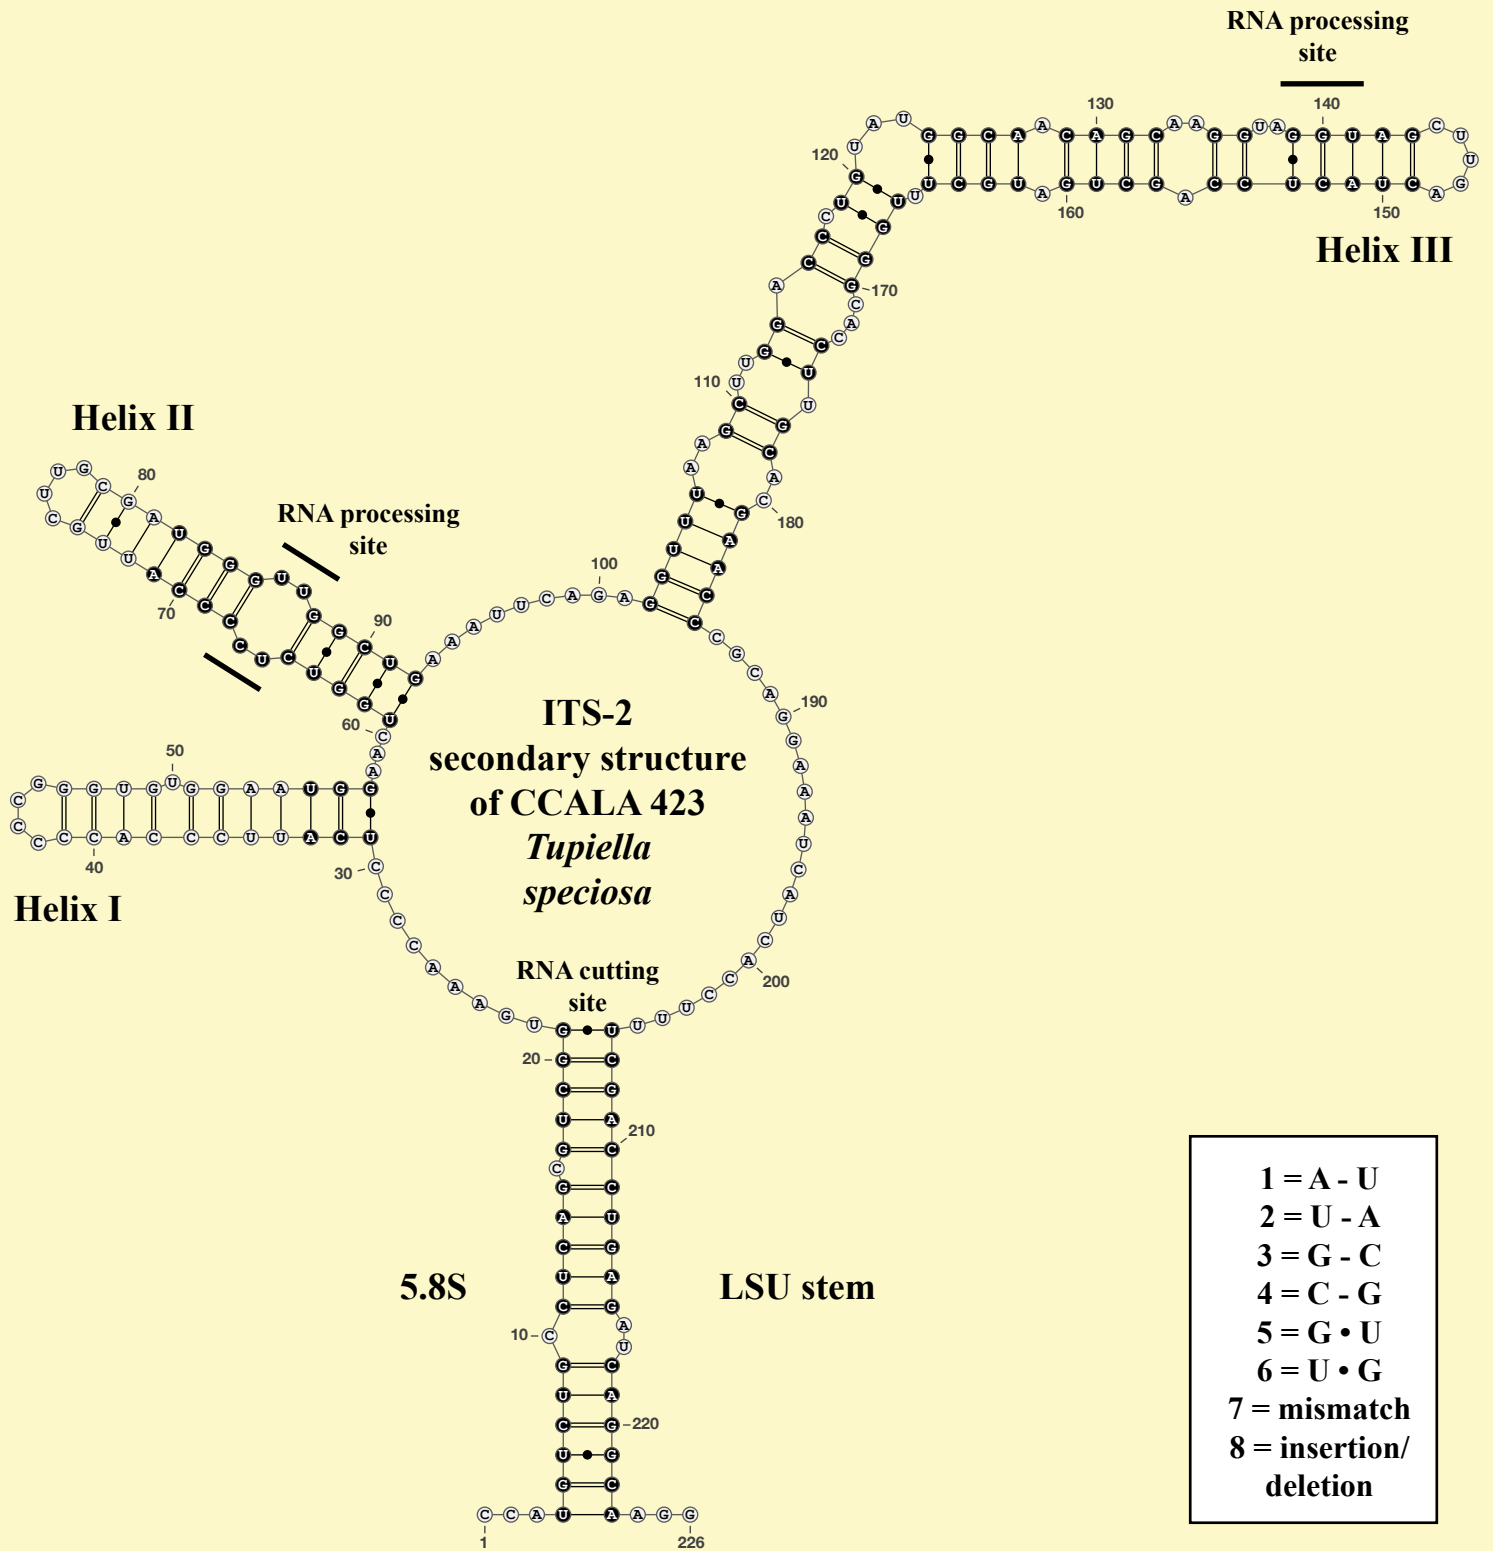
RNA processing site

140

130

120

160

150

Helix III

170

110

Helix II

80

RNA processing site

180

100

90

70

60

190

50

ITS-2 secondary structure of CCALA 423 *Tupiella speciosa*

40

30

Helix I

RNA cutting site

200

20

210

5.8S

LSU stem

10

220

1

226

1 = A - U
2 = U - A
3 = G - C
4 = C - G
5 = G • U
6 = U • G
7 = mismatch
8 = insertion/ deletion